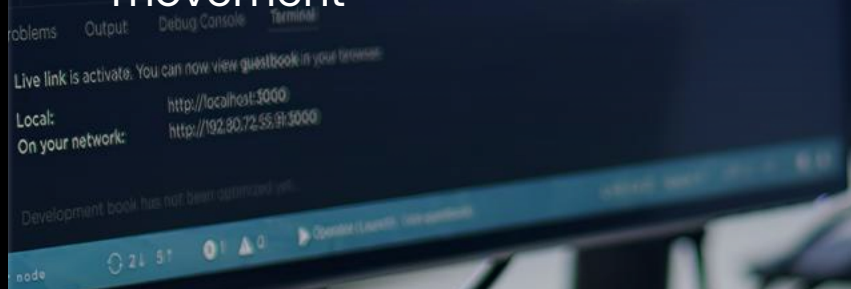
movement

roblems Output Debug Console Terminal

Live link is activate. You can now view guestbook in your browser.

Local: http://localhost:5000
On your network: http://192.80.72.55.91:5000

Development book has not been optimized yet...

node 2↓ 5↑ 1 0